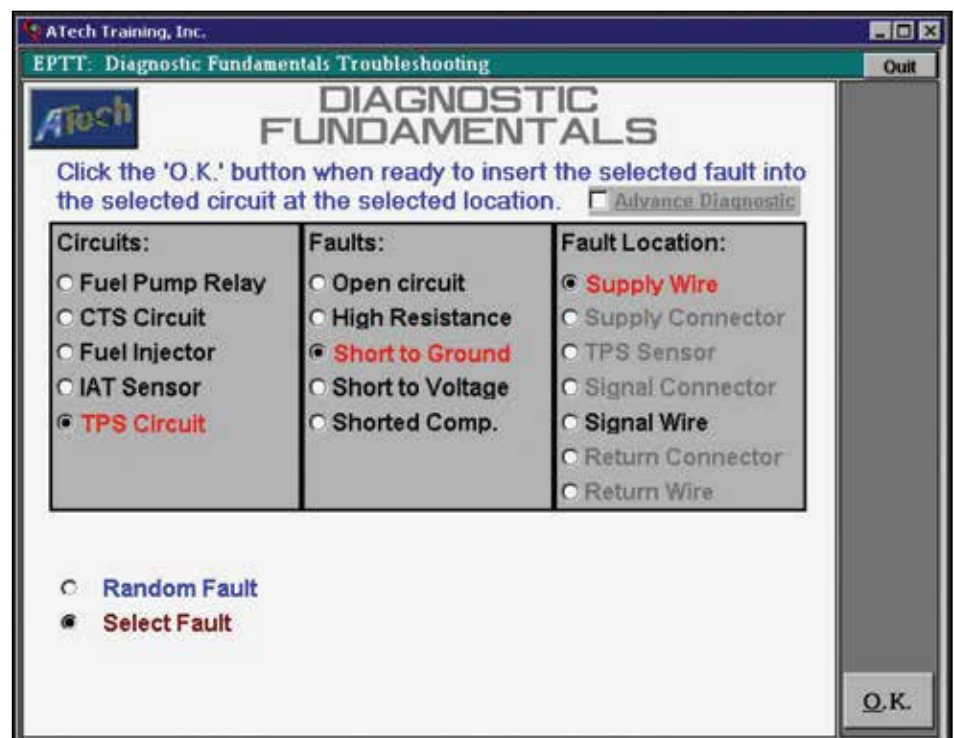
ATech Training, Inc.

EPTT: Diagnostic Fundamentals Troubleshooting

Quit

ATech

DIAGNOSTIC FUNDAMENTALS

Click the 'O.K.' button when ready to insert the selected fault into the selected circuit at the selected location.

Advance Diagnostic

| Circuits: | Faults: | Fault Location: |
|---|---|---|
| Fuel Pump Relay | Open circuit | Supply Wire |
| CTS Circuit | High Resistance | Supply Connector |
| Fuel Injector | Short to Ground | TPS Sensor |
| IAT Sensor | Short to Voltage | Signal Connector |
| TPS Circuit | Shorted Comp. | Signal Wire |
| | | Return Connector |
| | | Return Wire |

Random Fault

Select Fault

O.K.